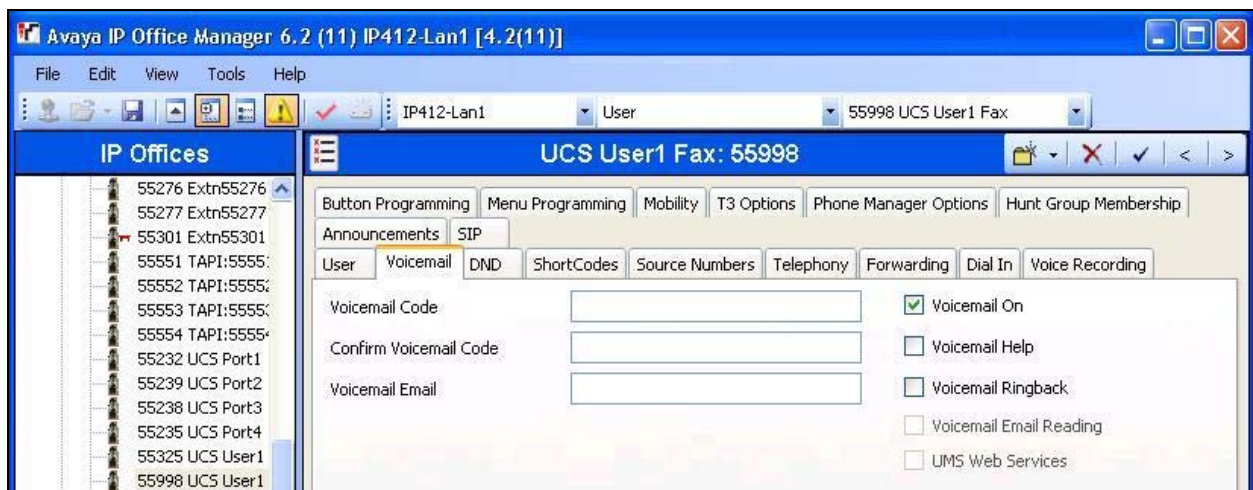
Avaya IP Office Manager 6.2 (11) IP412-Lan1 [4.2(11)]

File Edit View Tools Help

IP412-Lan1 User 55998 UCS User1 Fax

IP Offices

55276 Extn55276
55277 Extn55277
55301 Extn55301
55551 TAPI:5555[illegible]
55552 TAPI:5555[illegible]
55553 TAPI:5555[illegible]
55554 TAPI:5555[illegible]
55232 UCS Port1
55239 UCS Port2
55238 UCS Port3
55235 UCS Port4
55325 UCS User1
55998 UCS User1

UCS User1 Fax: 55998

Button Programming | Menu Programming | Mobility | T3 Options | Phone Manager Options | Hunt Group Membership | Announcements | SIP | User | Voicemail | DND | ShortCodes | Source Numbers | Telephony | Forwarding | Dial In | Voice Recording

Voicemail Code
Confirm Voicemail Code
Voicemail Email

Voicemail On
Voicemail Help
Voicemail Ringback
Voicemail Email Reading
UMS Web Services